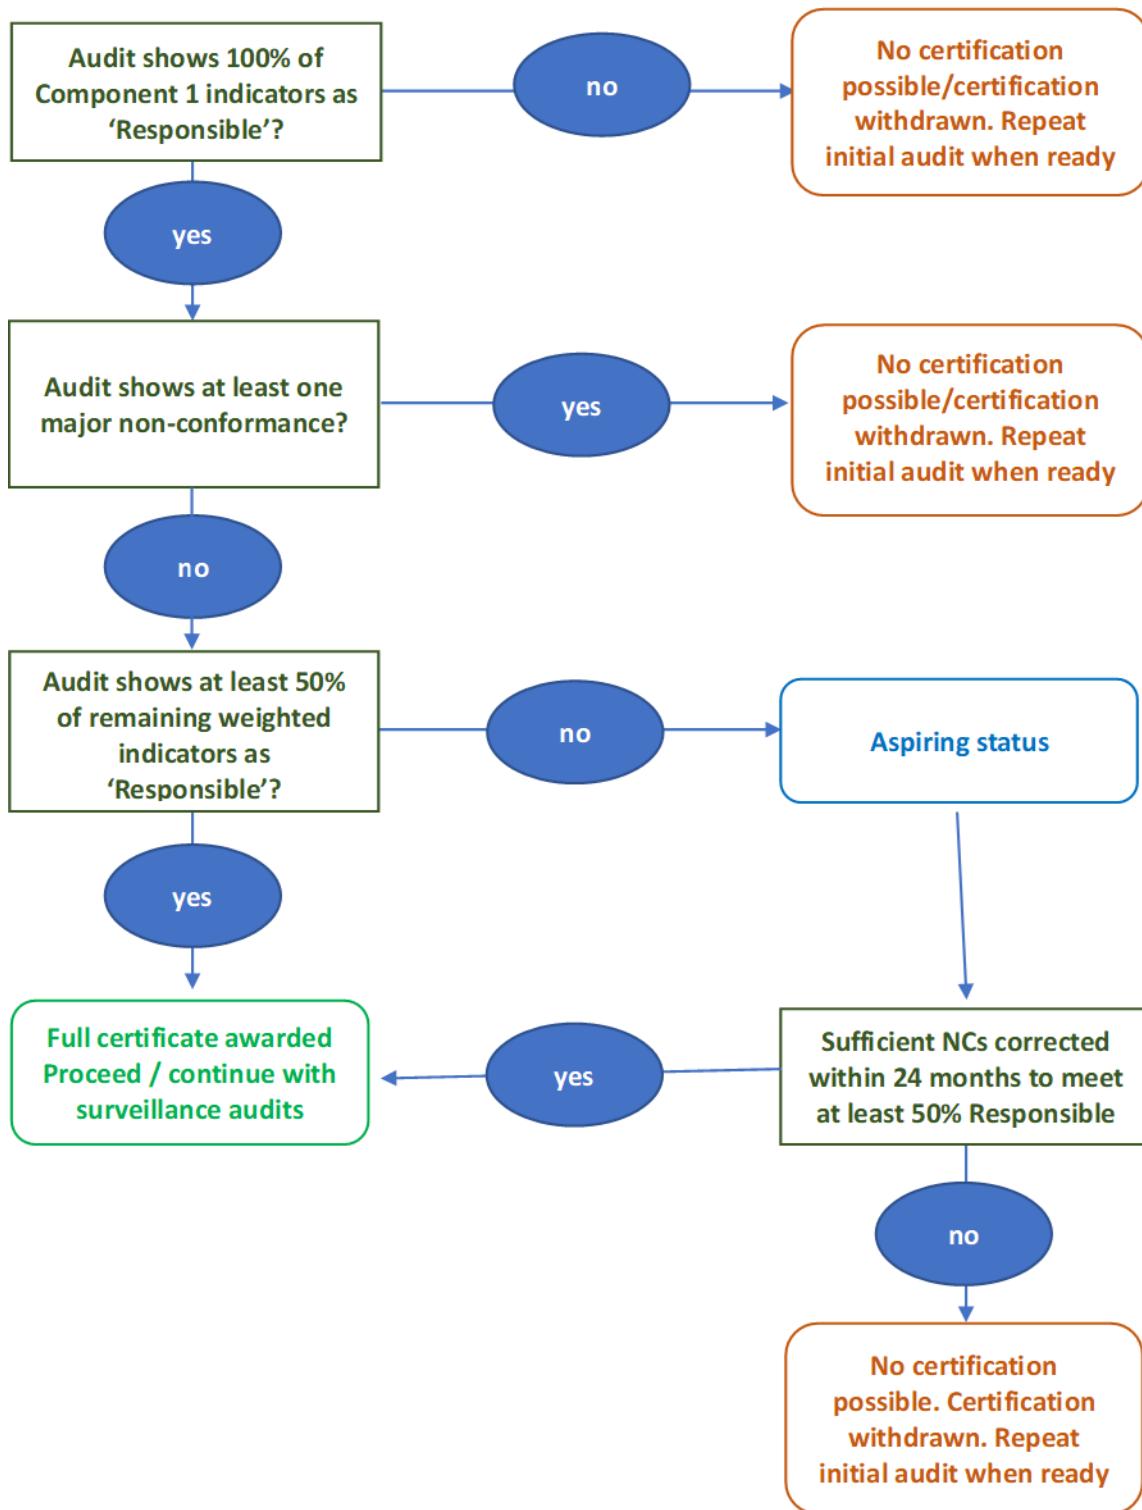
Audit shows 100% of Component 1 indicators as 'Responsible'?

no

No certification possible/certification withdrawn. Repeat initial audit when ready

yes

Audit shows at least one major non-conformance?

yes

No certification possible/certification withdrawn. Repeat initial audit when ready

no

Audit shows at least 50% of remaining weighted indicators as 'Responsible'?

no

Aspiring status

yes

Full certificate awarded Proceed / continue with surveillance audits

yes

Sufficient NCs corrected within 24 months to meet at least 50% Responsible

no

No certification possible. Certification withdrawn. Repeat initial audit when ready